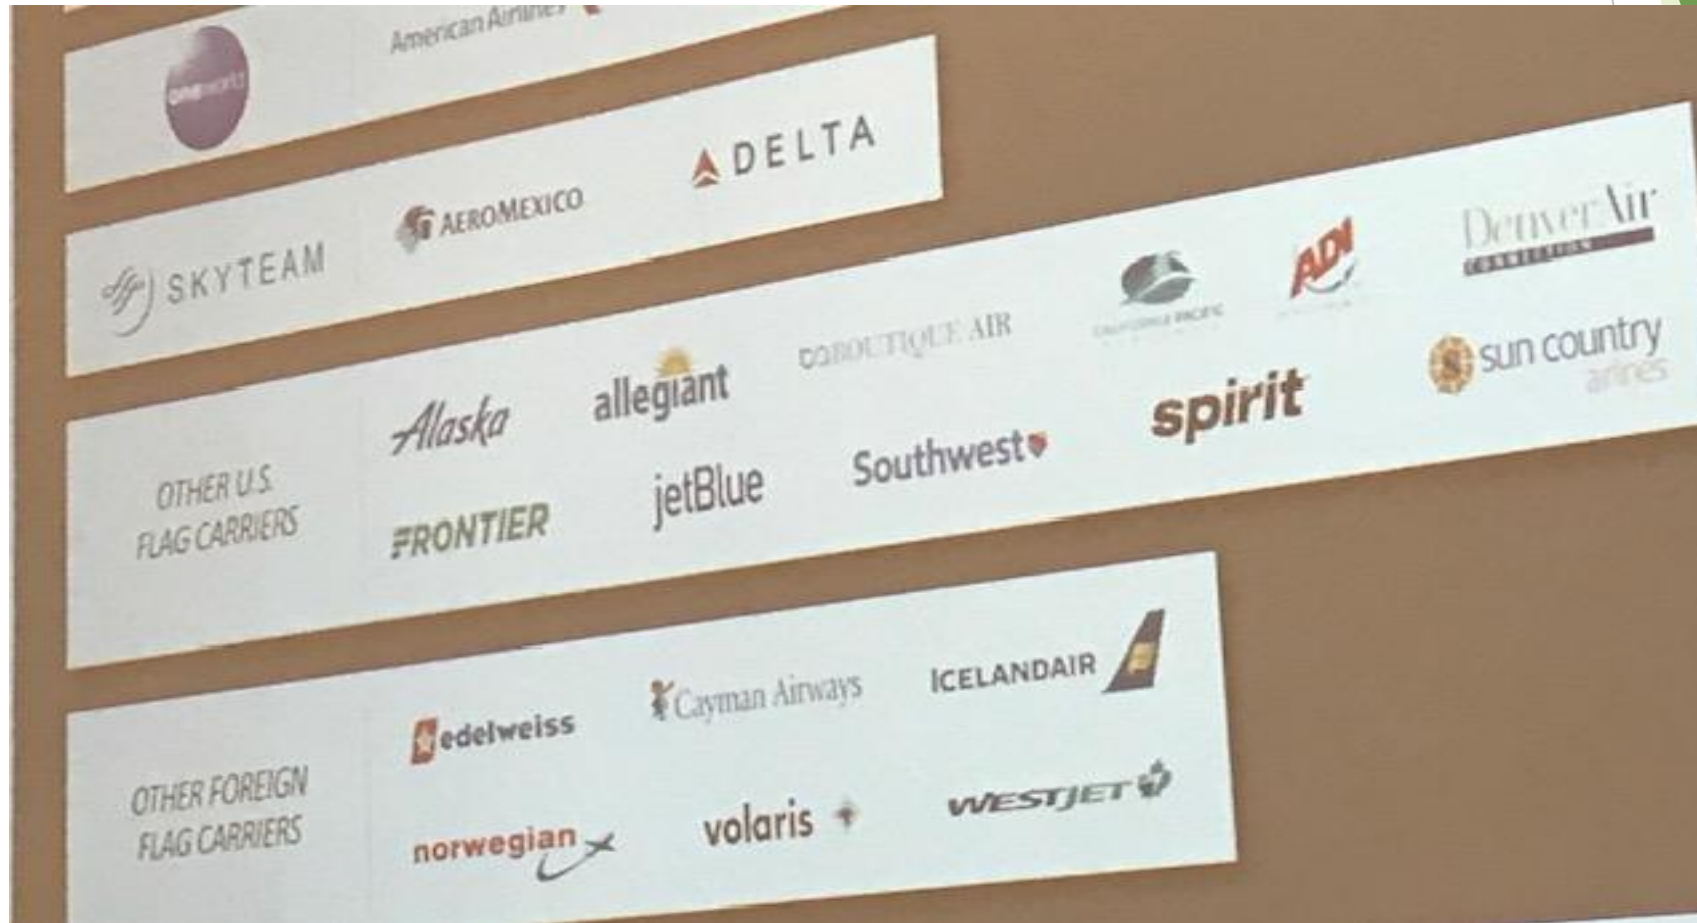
oneworld
American Airlines

SKYTEAM
AEROMEXICO
DELTA

OTHER U.S. FLAG CARRIERS
Alaska
allegiant
BOUTIQUE AIR
CALIFORNIA PACIFIC
ADI
Denver Air CONNECTION
sun country airlines
FRONTIER
jetBlue
Southwest
spirit

OTHER FOREIGN FLAG CARRIERS
edelweiss
Cayman Airways
ICELANDAIR
norwegian
volaris
WESTJET